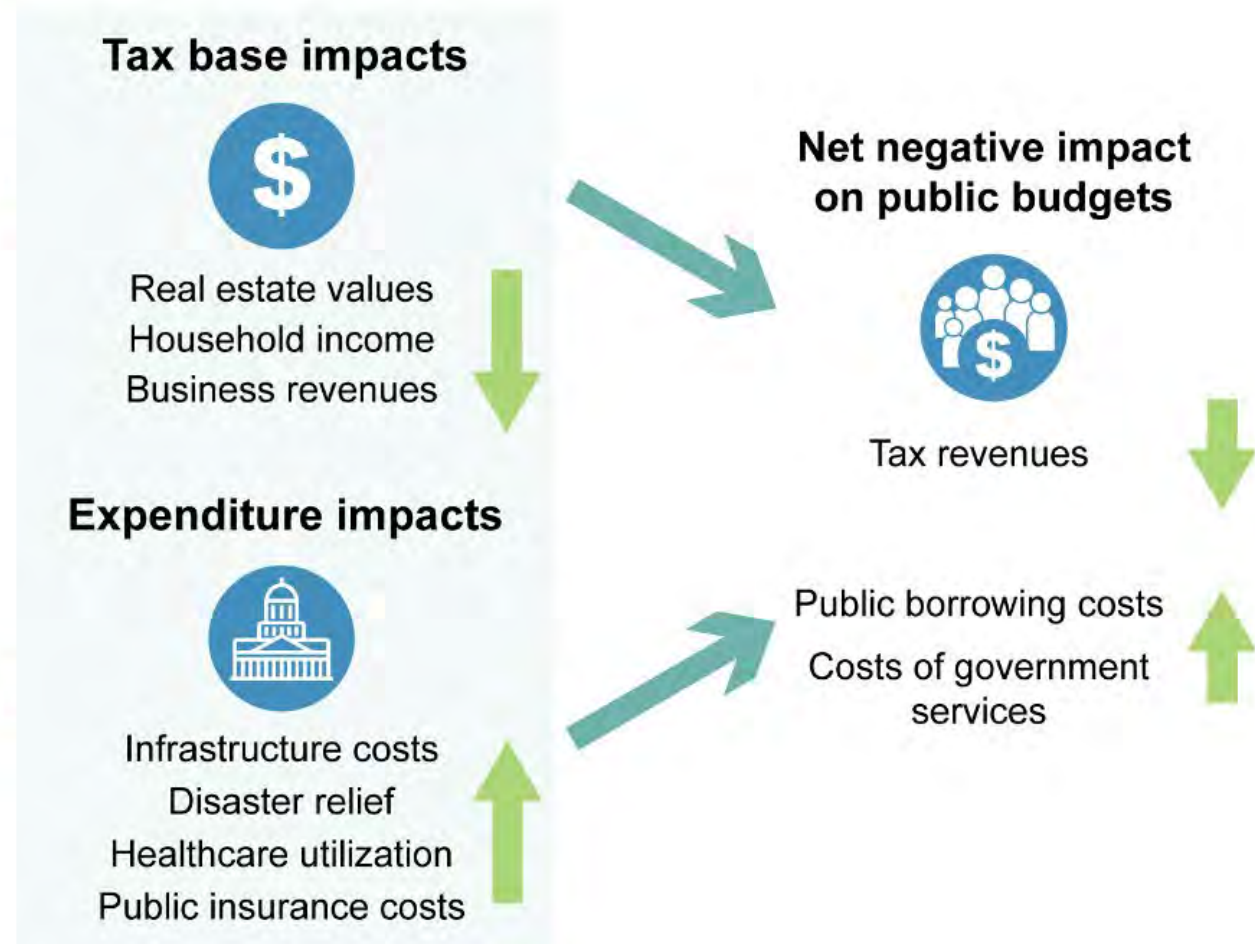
Tax base impacts

$

Real estate values
Household income
Business revenues

Expenditure impacts

Infrastructure costs
Disaster relief
Healthcare utilization
Public insurance costs

Net negative impact on public budgets

$

Tax revenues

Public borrowing costs
Costs of government services